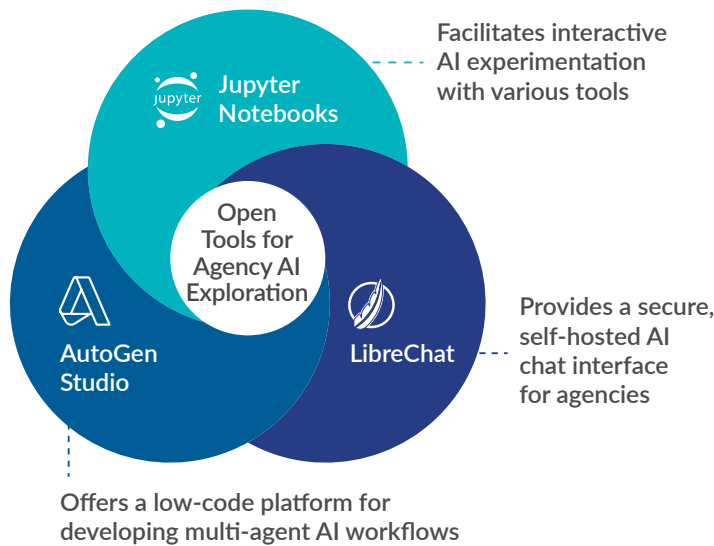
Facilitates interactive AI experimentation with various tools

jupyter

Jupyter Notebooks

Open Tools for Agency AI Exploration

AutoGen Studio

LibreChat

Provides a secure, self-hosted AI chat interface for agencies

Offers a low-code platform for developing multi-agent AI workflows